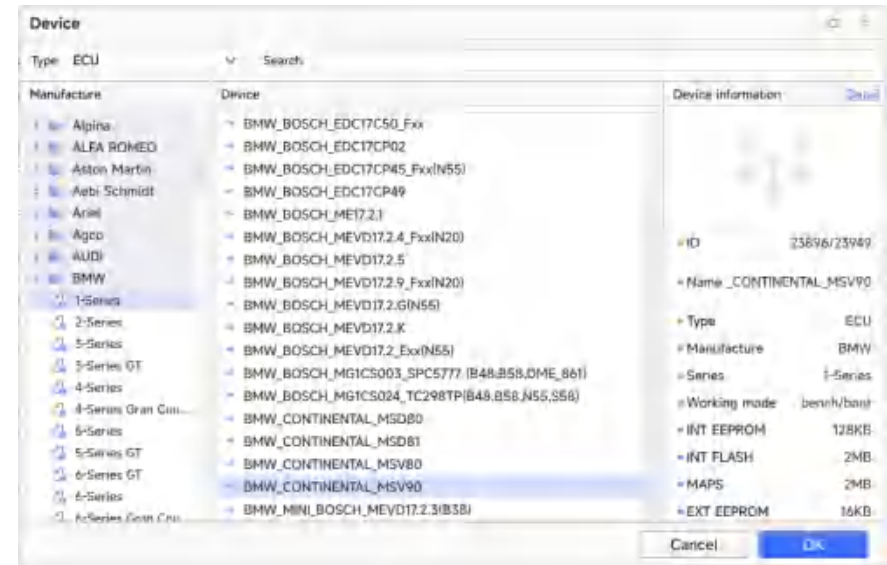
Device

Type ECU

Search

Manufacture

Alpina
ALFA ROMEO
Aston Martin
Aebi Schmidt
Ariel
Agco
AUDI
BMW
1-Series
2-Series
3-Series
3-Series GT
4-Series
4-Series Gran Cou...
5-Series
5-Series GT
6-Series GT
6-Series
6-Series Gran Cou...

Device

BMW_BOSCH_EDC17C50_Fxx
BMW_BOSCH_EDC17CP02
BMW_BOSCH_EDC17CP45_Fxx(N55)
BMW_BOSCH_EDC17CP49
BMW_BOSCH_ME17.2.1
BMW_BOSCH_MEVD17.2.4_Fxx(N20)
BMW_BOSCH_MEVD17.2.5
BMW_BOSCH_MEVD17.2.9_Fxx(N20)
BMW_BOSCH_MEVD17.2.G(N55)
BMW_BOSCH_MEVD17.2.K
BMW_BOSCH_MEVD17.2_Exx(N55)
BMW_BOSCH_MG1CS003_SPC5777 (B48,B58,DME_861)
BMW_BOSCH_MG1CS024_TC298TP(B48,B58,N55,S58)
BMW_CONTINENTAL_MSD80
BMW_CONTINENTAL_MSD81
BMW_CONTINENTAL_MSV80
BMW_CONTINENTAL_MSV90
BMW_MINI_BOSCH_MEVD17.2.3(B38)

Device information
Detail

ID 23896/23949
Name _CONTINENTAL_MSV90
Type ECU
Manufacture BMW
Series 1-Series
Working mode bench/boot
INT EEPROM 128KB
INT FLASH 2MB
MAPS 2MB
EXT EEPROM 16KB

Cancel
OK